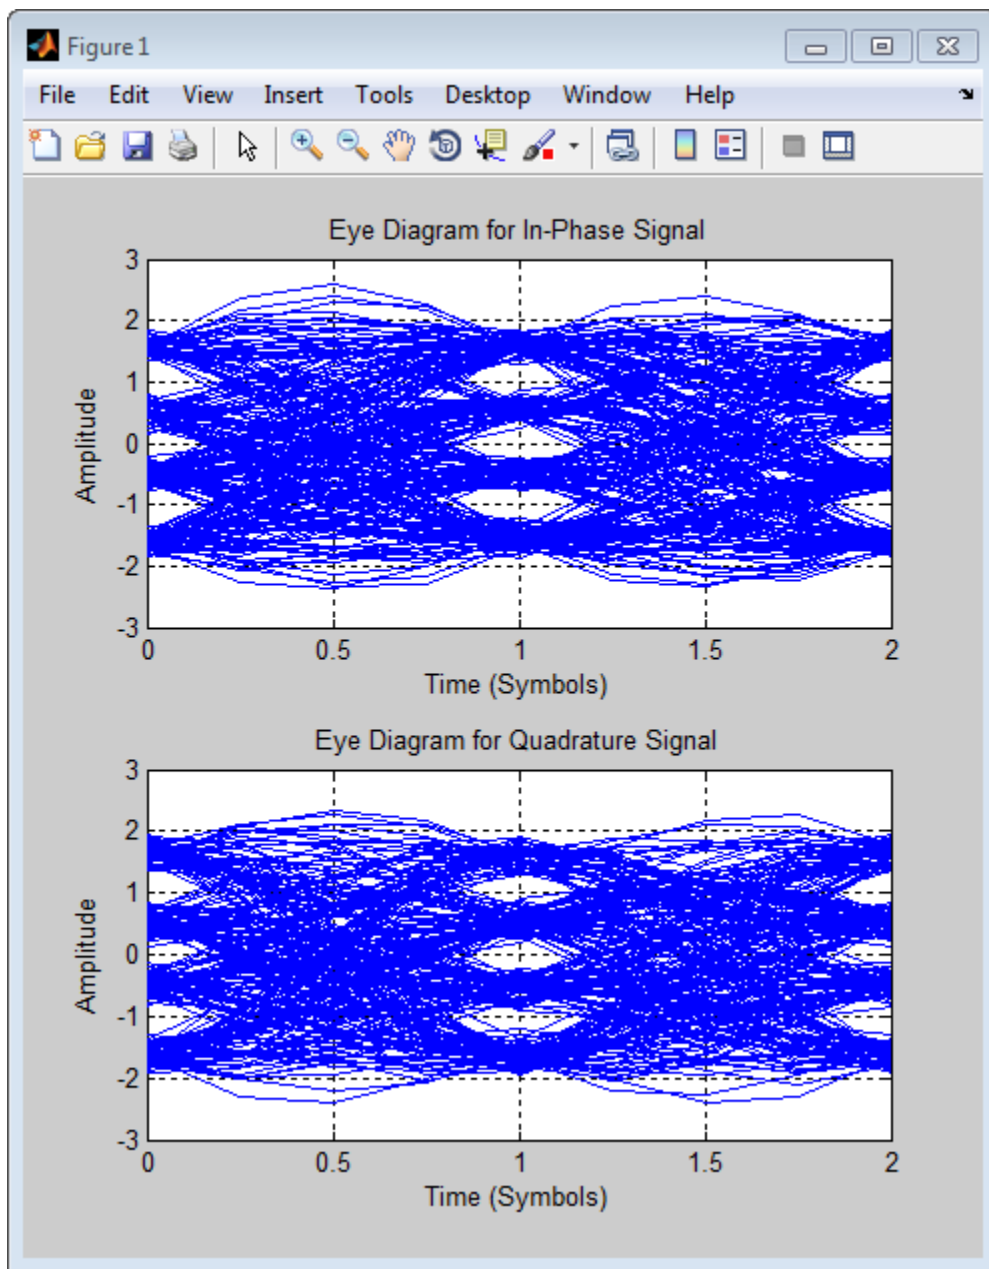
Figure 1

File Edit View Insert Tools Desktop Window Help

Eye Diagram for In-Phase Signal

Amplitude

3
2
1
0
-1
-2
-3

0 0.5 1 1.5 2

Time (Symbols)

Eye Diagram for Quadrature Signal

Amplitude

3
2
1
0
-1
-2
-3

0 0.5 1 1.5 2

Time (Symbols)